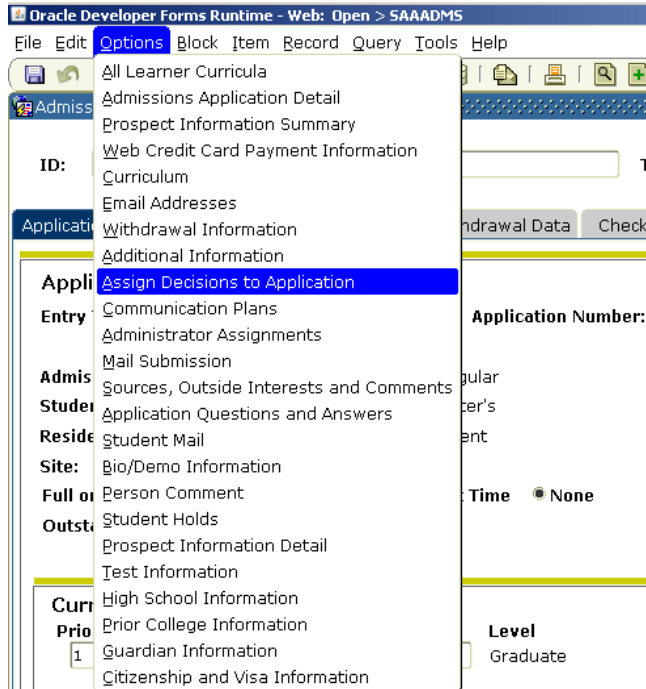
Oracle Developer Forms Runtime - Web: Open > SAAADMS

File Edit Options Block Item Record Query Tools Help

Admiss

ID:

T

Applicati

ndrawal Data

Check

Appli

Entry

Application Number:

Admis

gular

Studer

ter's

Reside

ent

Site:

Full or

Time

None

Outsta

Curr

Prio

Level

1

Graduate

All Learner Curricula
Admissions Application Detail
Prospect Information Summary
Web Credit Card Payment Information
Curriculum
Email Addresses
Withdrawal Information
Additional Information
Assign Decisions to Application
Communication Plans
Administrator Assignments
Mail Submission
Sources, Outside Interests and Comments
Application Questions and Answers
Student Mail
Bio/Demo Information
Person Comment
Student Holds
Prospect Information Detail
Test Information
High School Information
Prior College Information
Guardian Information
Citizenship and Visa Information